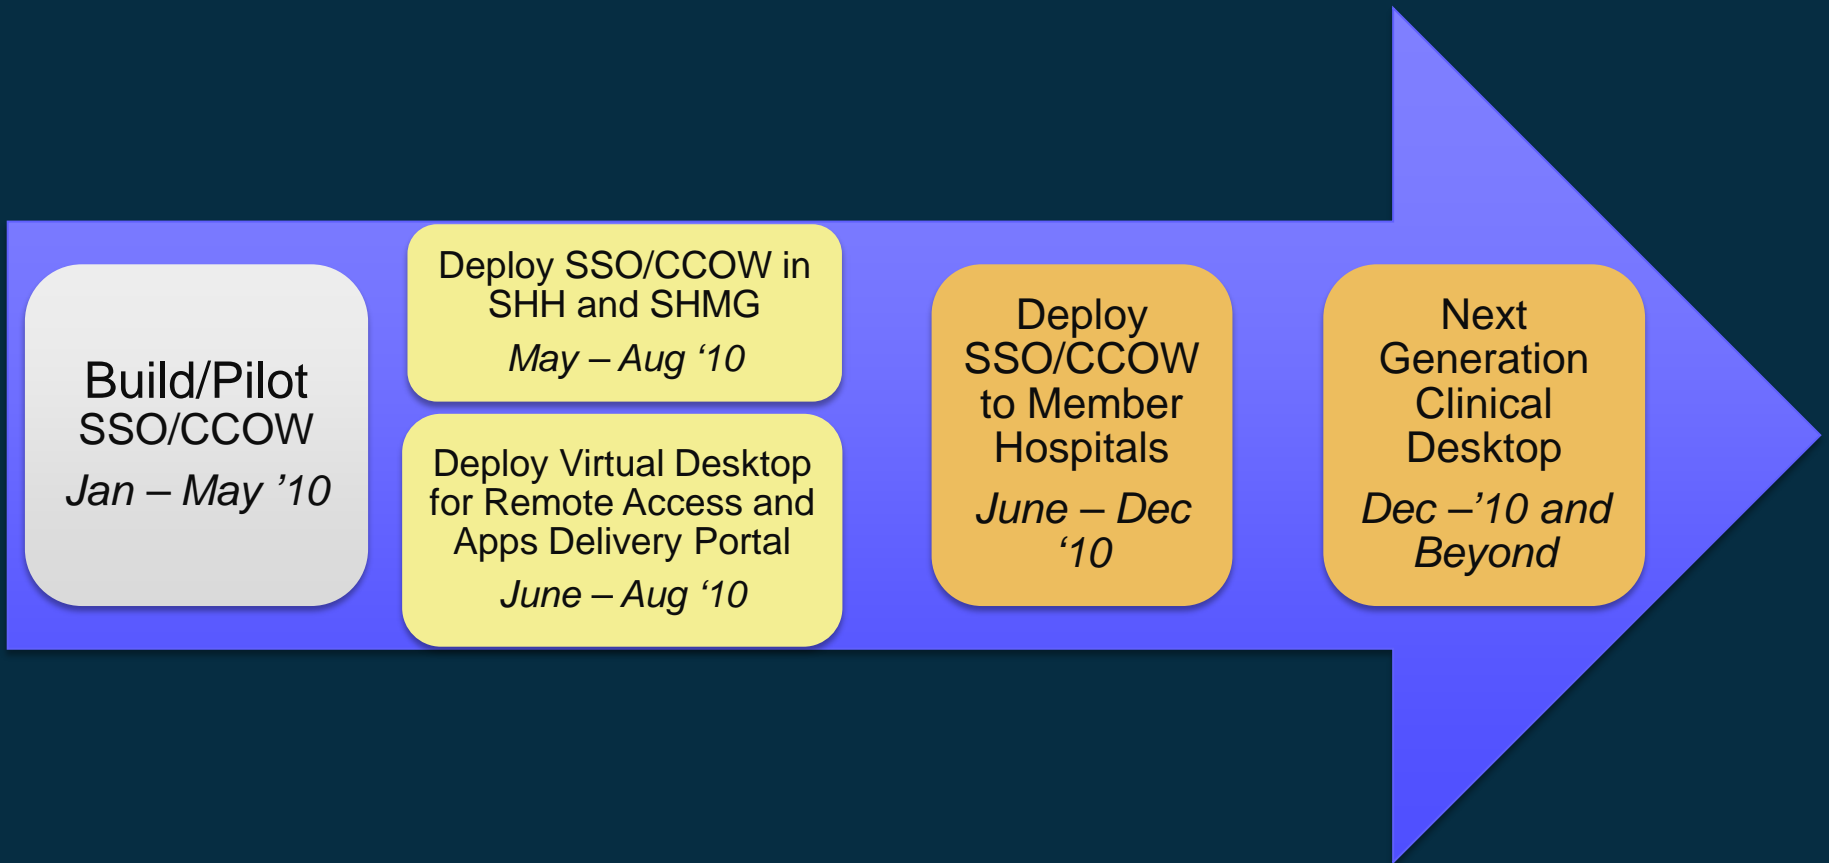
Build/Pilot SSO/CCOW

Jan – May ’10

Deploy SSO/CCOW in SHH and SHMG

May – Aug ‘10

Deploy Virtual Desktop for Remote Access and Apps Delivery Portal

June – Aug ‘10

Deploy SSO/CCOW to Member Hospitals

June – Dec ‘10

Next Generation Clinical Desktop

Dec –’10 and Beyond